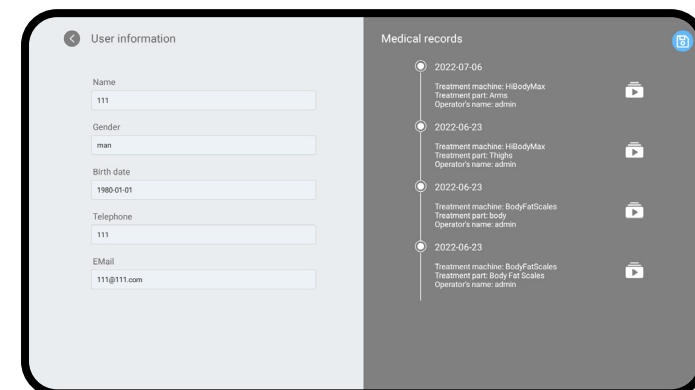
User information

Name
111

Gender
man

Birth date
1980-01-01

Telephone
111

EMail
111@111.com

Medical records

2022-07-06
Treatment machine: HiBodyMax
Treatment part: Arms
Operator's name: admin

2022-06-23
Treatment machine: HiBodyMax
Treatment part: Thighs
Operator's name: admin

2022-06-23
Treatment machine: BodyFatScales
Treatment part: body
Operator's name: admin

2022-06-23
Treatment machine: BodyFatScales
Treatment part: Body Fat Scales
Operator's name: admin